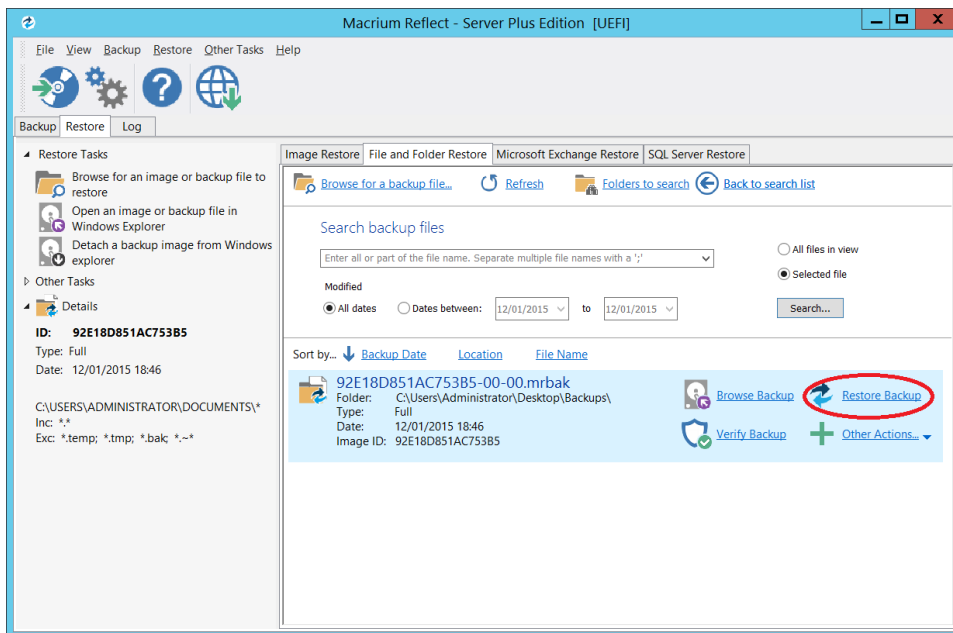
Macrium Reflect - Server Plus Edition [UEFI]

File View Backup Restore Other Tasks Help

Backup Restore Log

Restore Tasks

Browse for an image or backup file to restore

Open an image or backup file in Windows Explorer

Detach a backup image from Windows explorer

Other Tasks

Details

ID: 92E18D851AC753B5
Type: Full
Date: 12/01/2015 18:46

C:\USERS\ADMINISTRATOR\DOCUMENTS\*
Inc: *.*
Exc: *.temp; *.tmp; *.bak; *.~*

Image Restore | File and Folder Restore | Microsoft Exchange Restore | SQL Server Restore

Browse for a backup file... Refresh Folders to search Back to search list

Search backup files

Enter all or part of the file name. Separate multiple file names with a ';'

All files in view
Selected file

Modified
All dates Dates between: 12/01/2015 to 12/01/2015

Search...

Sort by... Backup Date Location File Name

92E18D851AC753B5-00-00.mrbak
Folder: C:\Users\Administrator\Desktop\Backups\
Type: Full
Date: 12/01/2015 18:46
Image ID: 92E18D851AC753B5

Browse Backup Restore Backup
Verify Backup Other Actions...